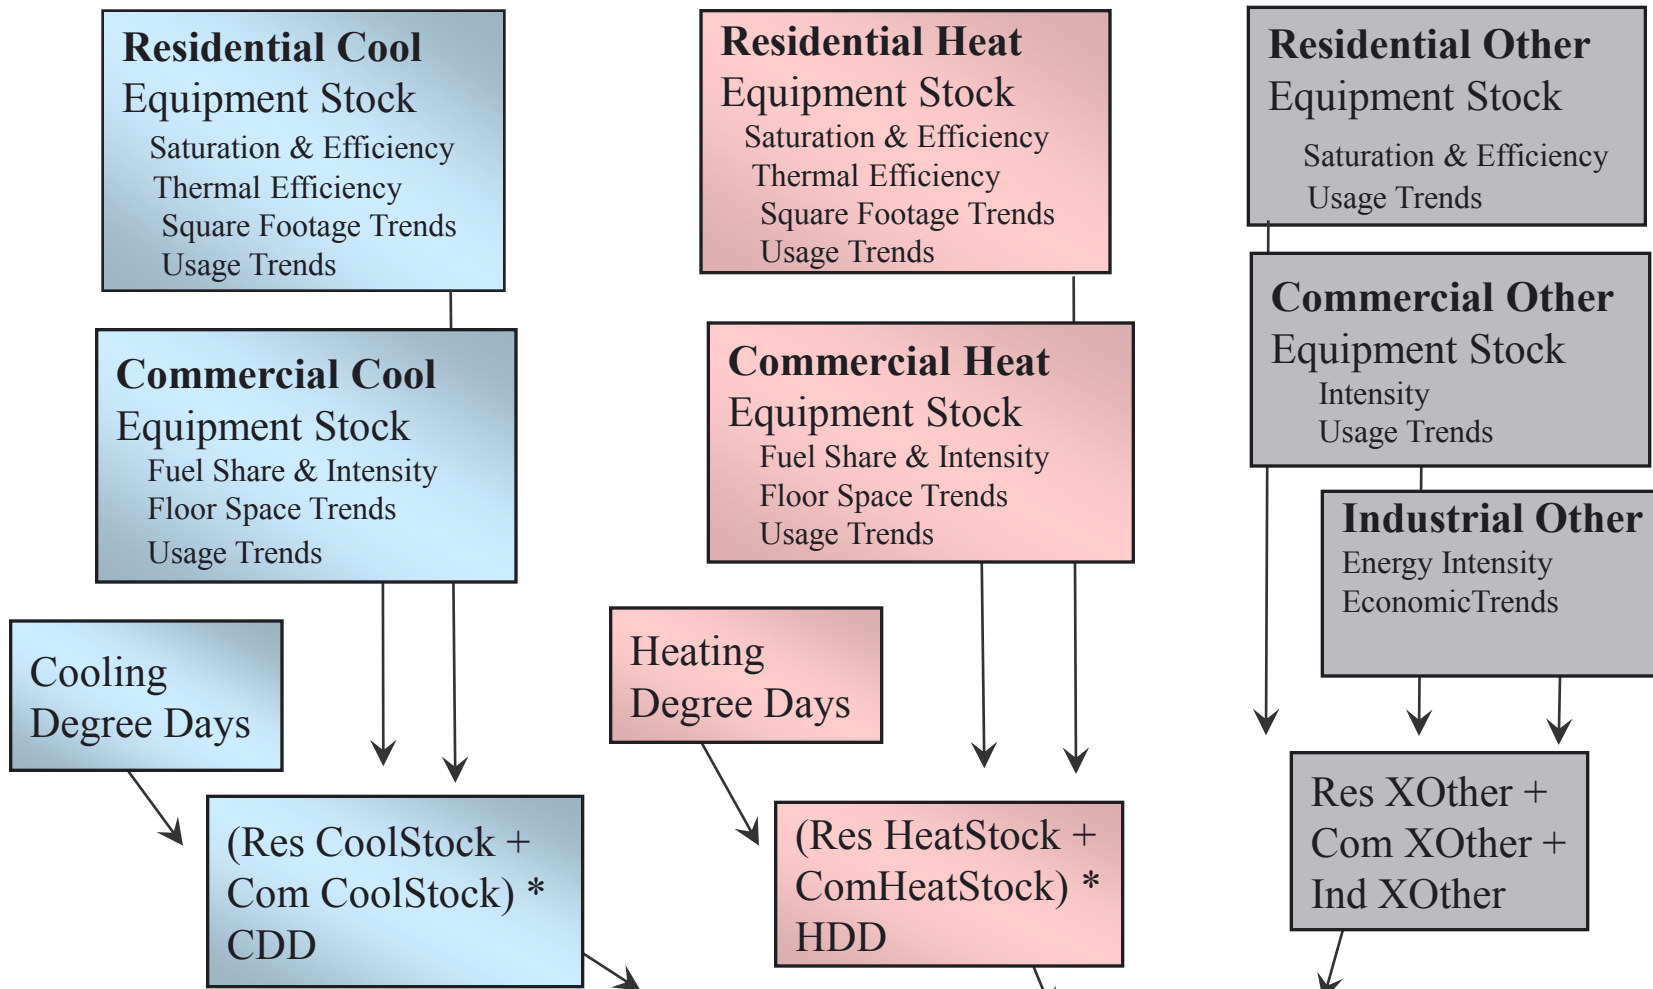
Residential Cool
Equipment Stock
Saturation & Efficiency
Thermal Efficiency
Square Footage Trends
Usage Trends

Commercial Cool
Equipment Stock
Fuel Share & Intensity
Floor Space Trends
Usage Trends

Cooling Degree Days

(Res CoolStock + Com CoolStock) * CDD

Residential Heat
Equipment Stock
Saturation & Efficiency
Thermal Efficiency
Square Footage Trends
Usage Trends

Commercial Heat
Equipment Stock
Fuel Share & Intensity
Floor Space Trends
Usage Trends

Heating Degree Days

(Res HeatStock + ComHeatStock) * HDD

Residential Other
Equipment Stock
Saturation & Efficiency
Usage Trends

Commercial Other
Equipment Stock
Intensity
Usage Trends

Industrial Other
Energy Intensity
EconomicTrends

Res XOther + Com XOther + Ind XOther